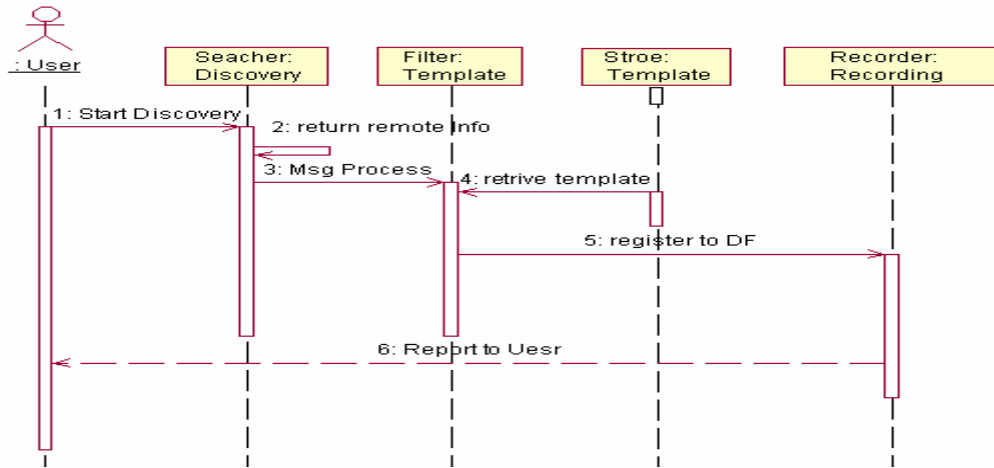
: User

Seacher: Discovery

Filter: Template

Stroe: Template

Recorder: Recording

1: Start Discovery

2: return remote Info

3: Msg Process

4: retrive template

5: register to DF

6: Report to Uesr